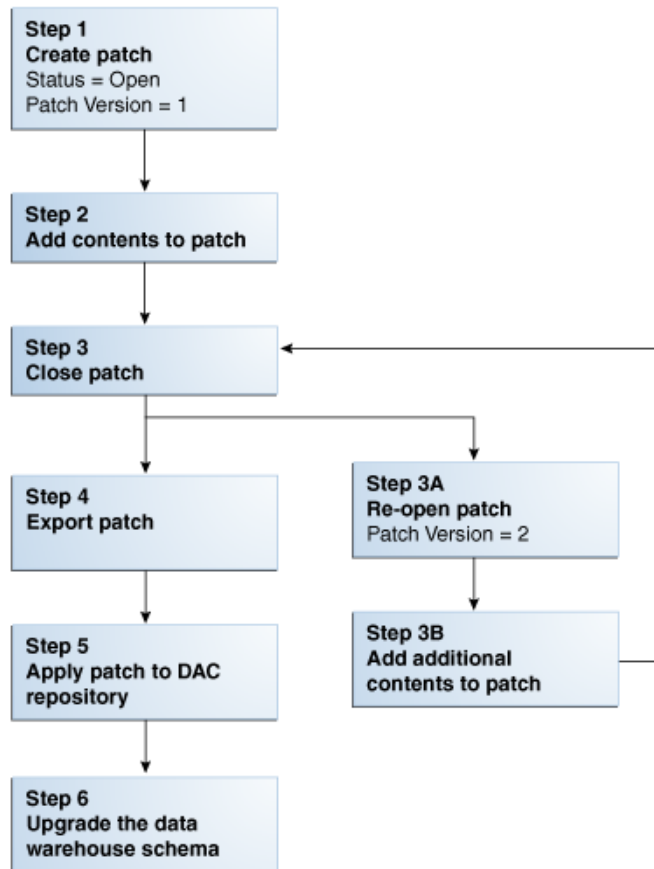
Step 1
Create patch
Status = Open
Patch Version = 1

Step 2
Add contents to patch

Step 3
Close patch

Step 4
Export patch

Step 3A
Re-open patch
Patch Version = 2

Step 5
Apply patch to DAC repository

Step 3B
Add additional contents to patch

Step 6
Upgrade the data warehouse schema